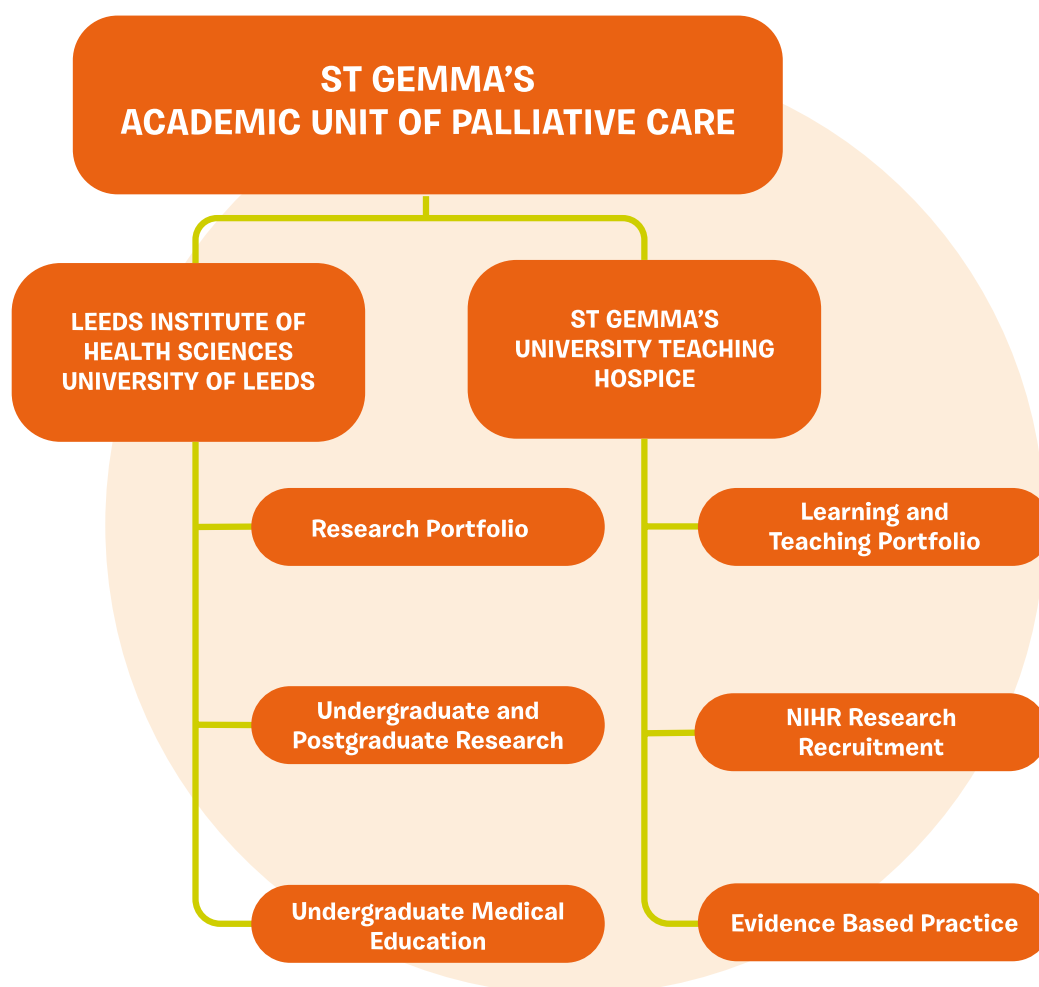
ST GEMMA'S
ACADEMIC UNIT OF PALLIATIVE CARE

LEEDS INSTITUTE OF HEALTH SCIENCES UNIVERSITY OF LEEDS

Research Portfolio

Undergraduate and Postgraduate Research

Undergraduate Medical Education

ST GEMMA'S UNIVERSITY TEACHING HOSPICE

Learning and Teaching Portfolio

NIHR Research Recruitment

Evidence Based Practice